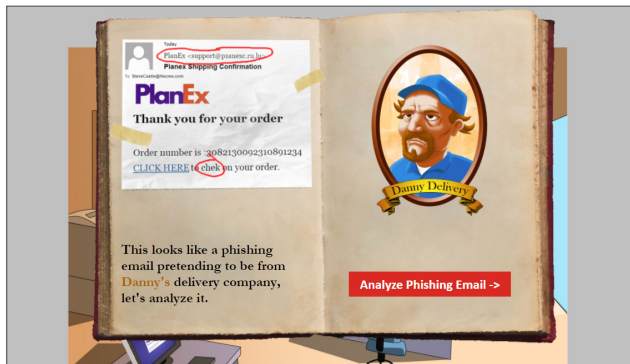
Today
PlanEx <support@planexr.ru.hu>
Planex Shipping Confirmation
To: SteveCastle@facme.com

PlanEx

Thank you for your order

Order number is :2082130092310801234
CLICK HERE to chek on your order.

This looks like a phishing email pretending to be from Danny's delivery company, let's analyze it.

Danny Delivery

Analyze Phishing Email ->